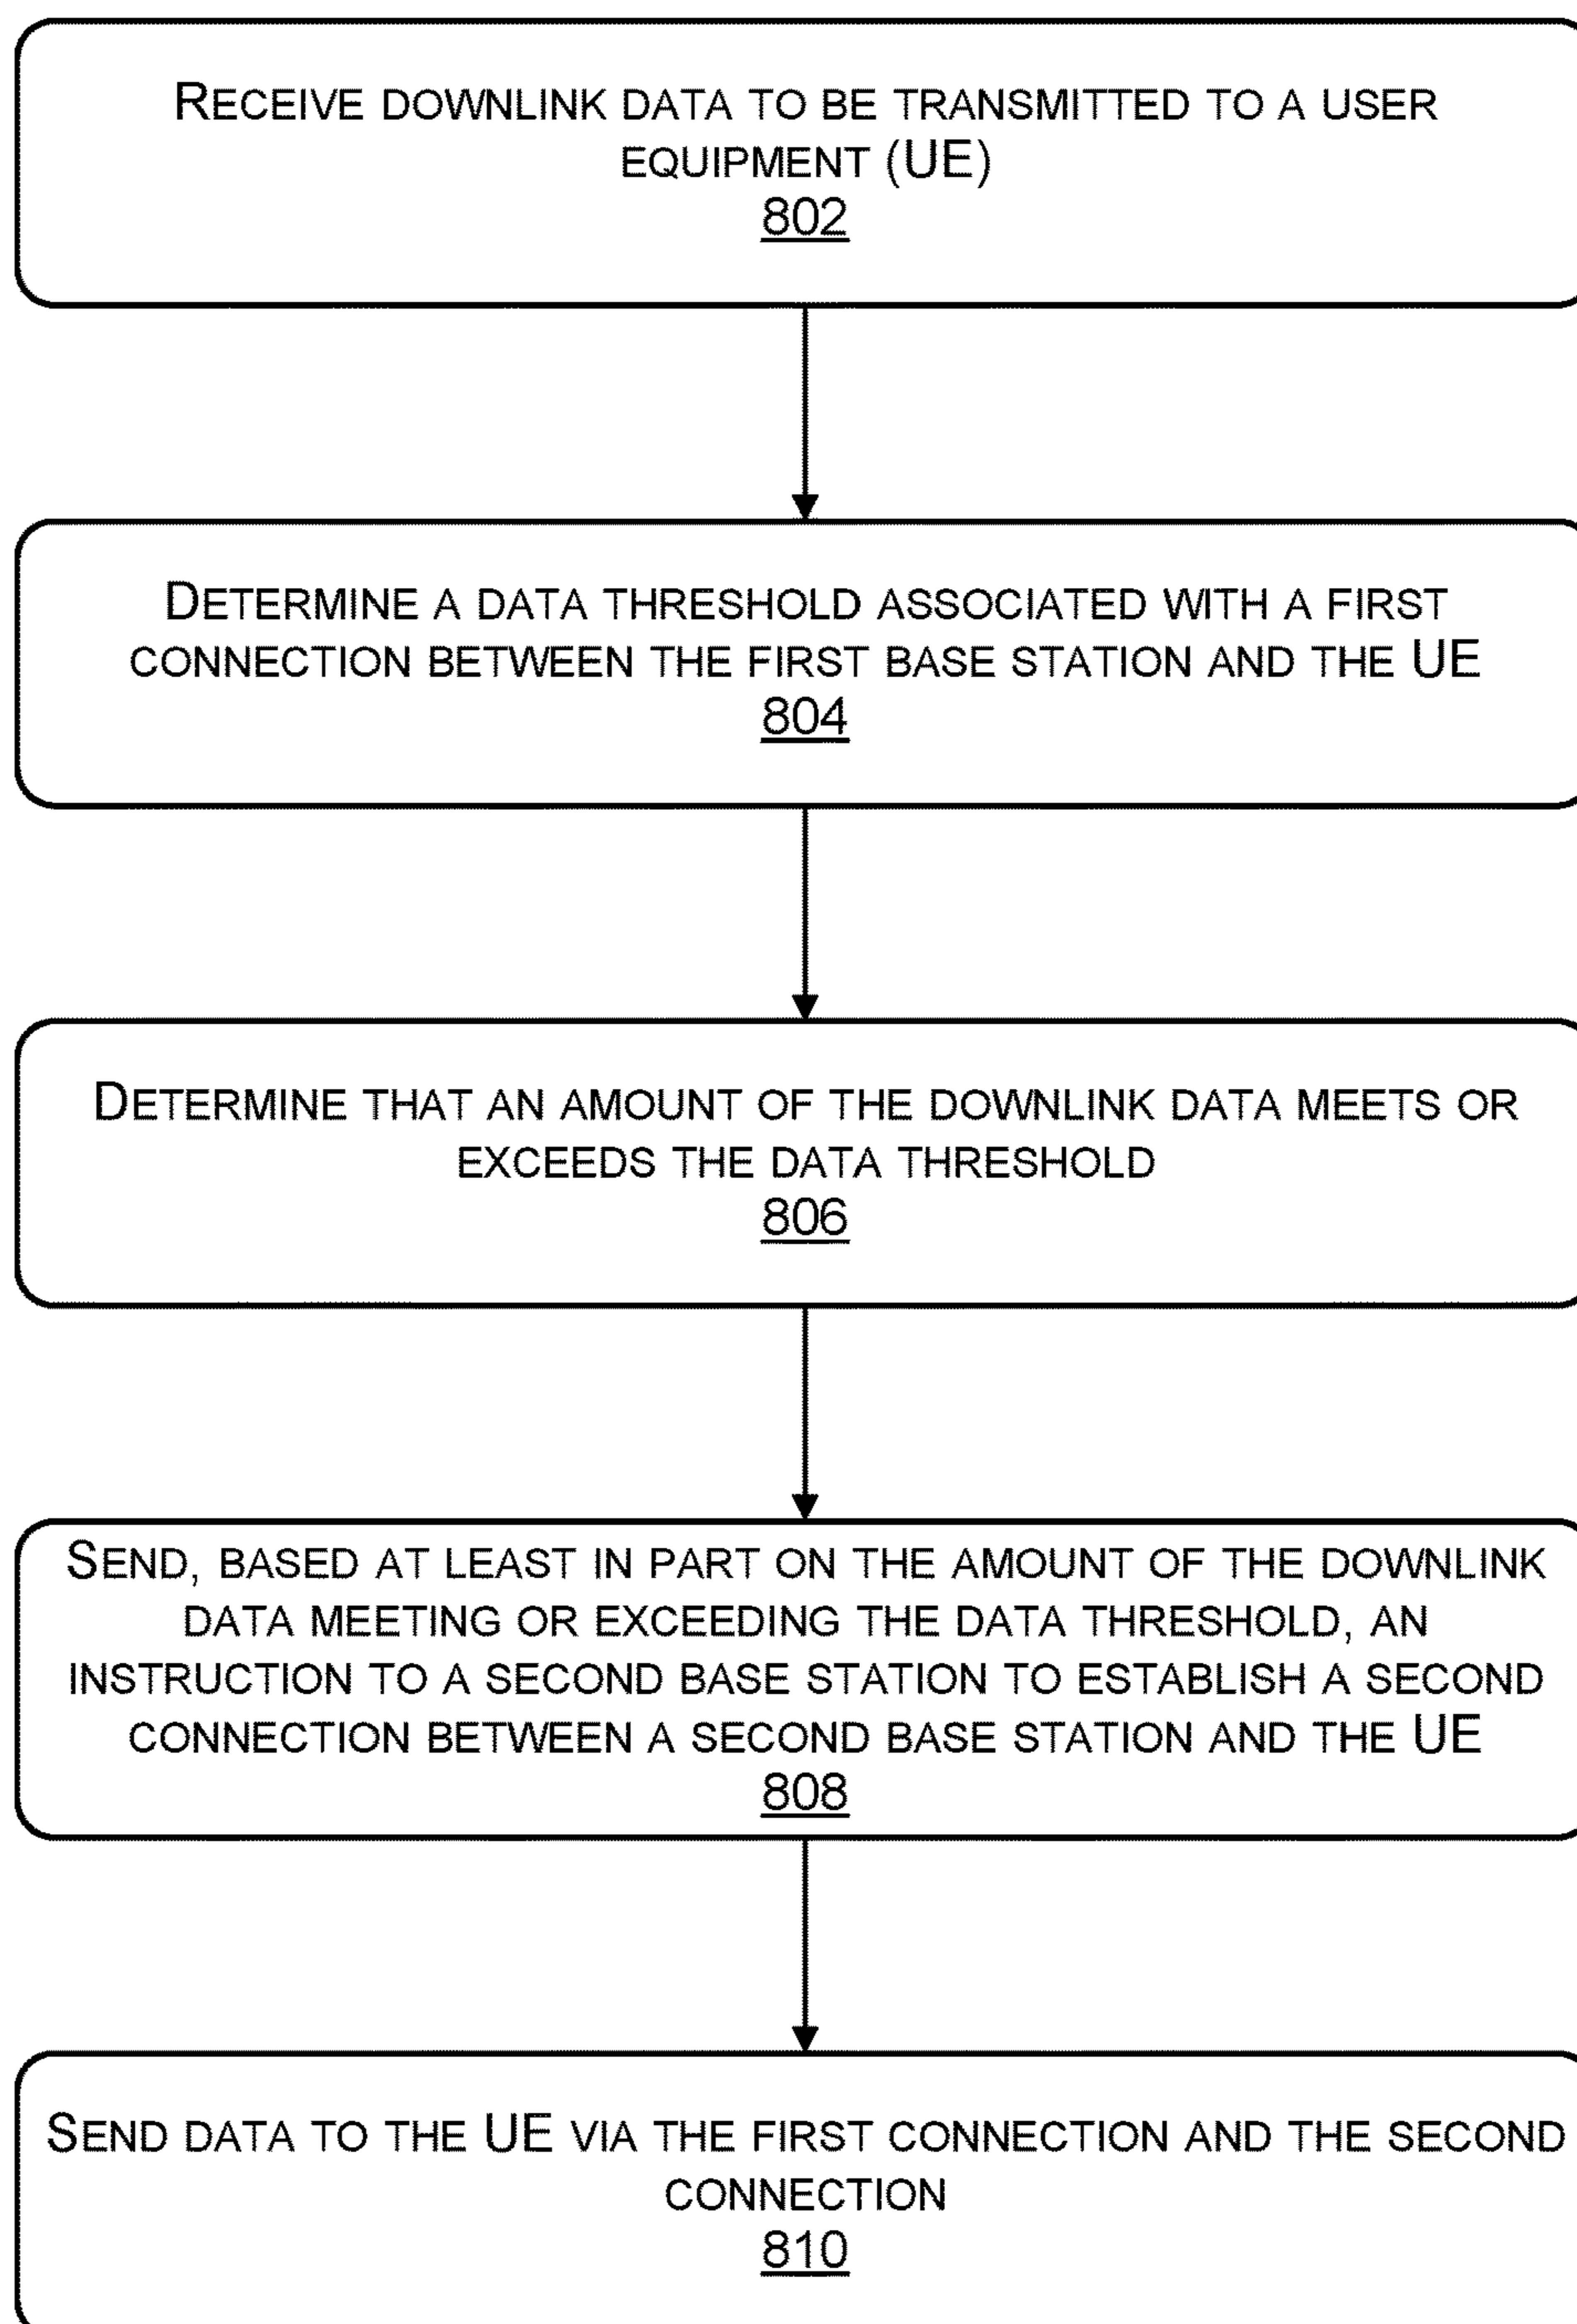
RECEIVE DOWNLINK DATA TO BE TRANSMITTED TO A USER EQUIPMENT (UE)
802

DETERMINE A DATA THRESHOLD ASSOCIATED WITH A FIRST CONNECTION BETWEEN THE FIRST BASE STATION AND THE UE
804

DETERMINE THAT AN AMOUNT OF THE DOWNLINK DATA MEETS OR EXCEEDS THE DATA THRESHOLD
806

SEND, BASED AT LEAST IN PART ON THE AMOUNT OF THE DOWNLINK DATA MEETING OR EXCEEDING THE DATA THRESHOLD, AN INSTRUCTION TO A SECOND BASE STATION TO ESTABLISH A SECOND CONNECTION BETWEEN A SECOND BASE STATION AND THE UE
808

SEND DATA TO THE UE VIA THE FIRST CONNECTION AND THE SECOND CONNECTION
810